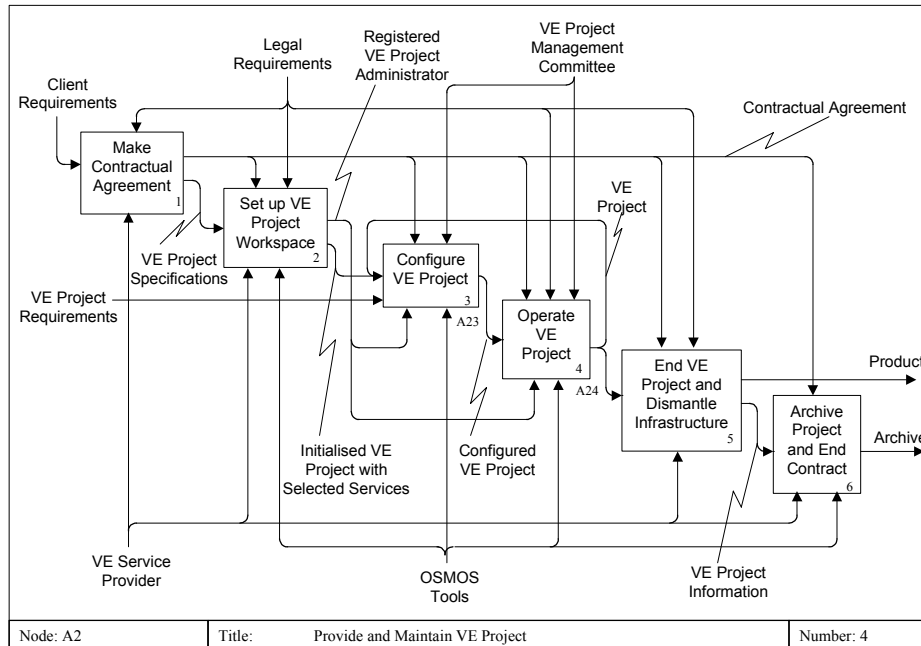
Client Requirements

Legal Requirements

Registered VE Project Administrator

VE Project Management Committee

Contractual Agreement

Make Contractual Agreement 1

Set up VE Project Workspace 2

VE Project Specifications

Configure VE Project 3

A23

VE Project

VE Project Requirements

Operate VE Project 4

A24

End VE Project and Dismantle Infrastructure 5

Product

Archive Project and End Contract 6

Archive

Initialised VE Project with Selected Services

Configured VE Project

VE Service Provider

OSMOS Tools

VE Project Information

| Node: A2 | Title: Provide and Maintain VE Project | Number: 4 |
|---|---|---|